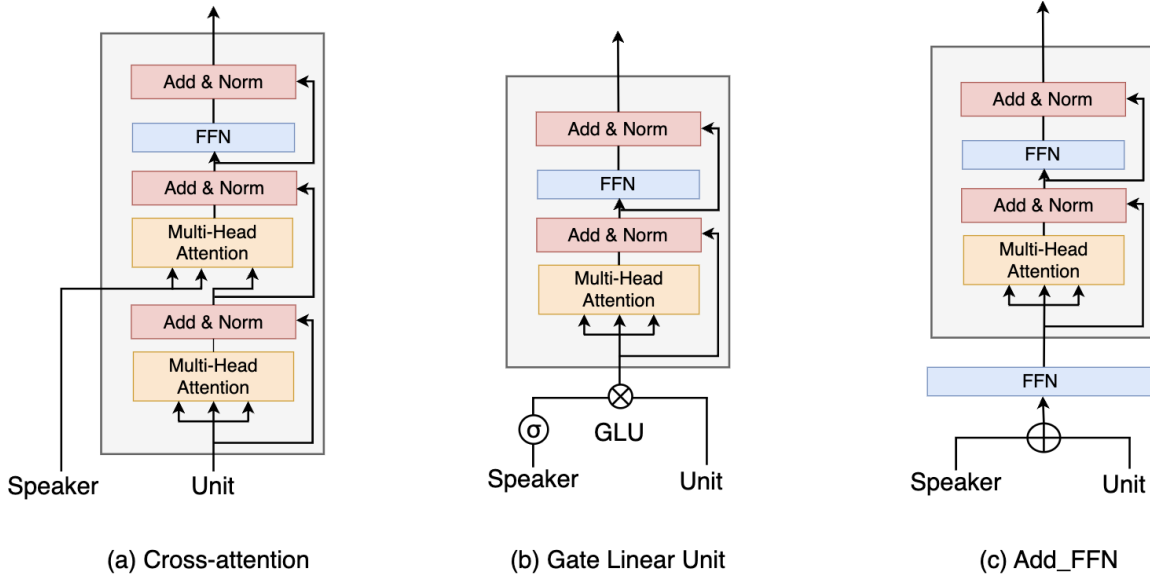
Add & Norm
FFN
Add & Norm
Multi-Head Attention
Add & Norm
Multi-Head Attention
Speaker
Unit
(a) Cross-attention

Add & Norm
FFN
Add & Norm
Multi-Head Attention
σ
GLU
Speaker
Unit
(b) Gate Linear Unit

Add & Norm
FFN
Add & Norm
Multi-Head Attention
FFN
Speaker
Unit
(c) Add_FFN